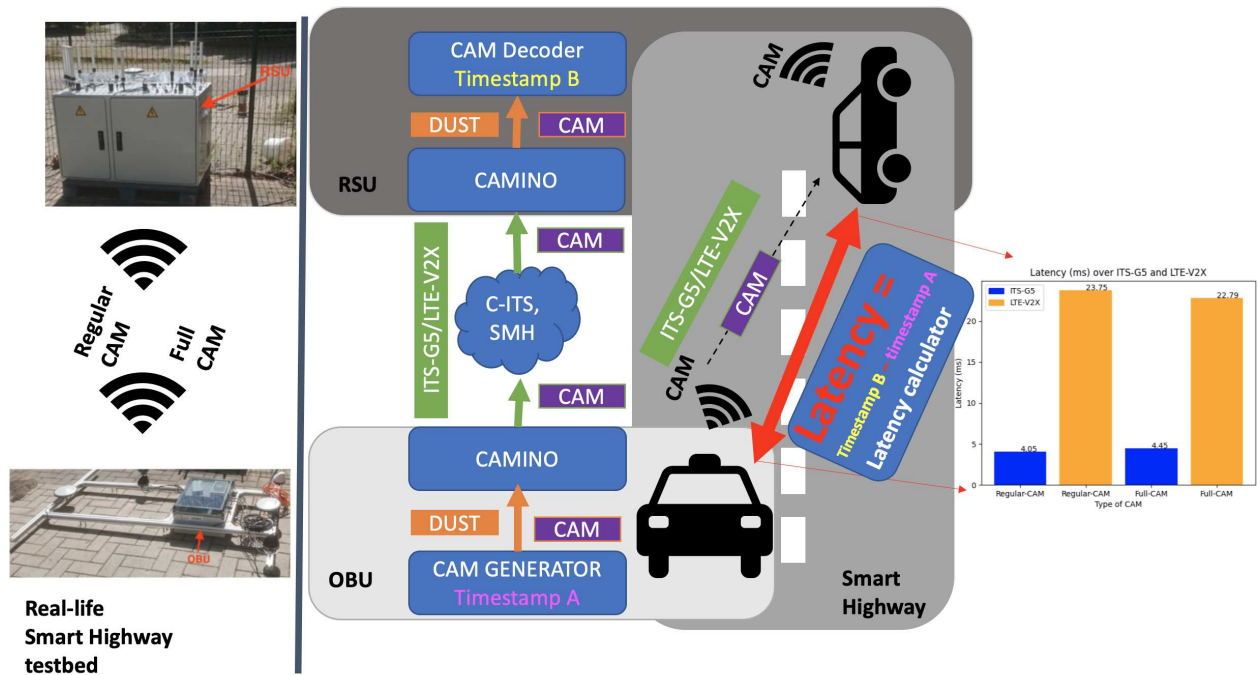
RSU

Regular CAM

Full CAM

OBU

Real-life Smart Highway testbed

CAM Decoder
Timestamp B

DUST

CAM

CAMINO

RSU

ITS-G5/LTE-V2X

CAM

C-ITS, SMH

CAM

CAMINO

DUST

CAM

CAM GENERATOR
Timestamp A

OBU

CAM

ITS-G5/LTE-V2X

CAM

CAM

Latency = Timestamp B – timestamp A
Latency calculator

Smart Highway

Latency (ms) over ITS-G5 and LTE-V2X

| Type of CAM | ITS-G5 | LTE-V2X |
|---|---|---|
| Regular-CAM | 4.05 | 23.75 |
| Full-CAM | 4.45 | 22.79 |

Latency (ms)
0
5
10
15
20
Type of CAM